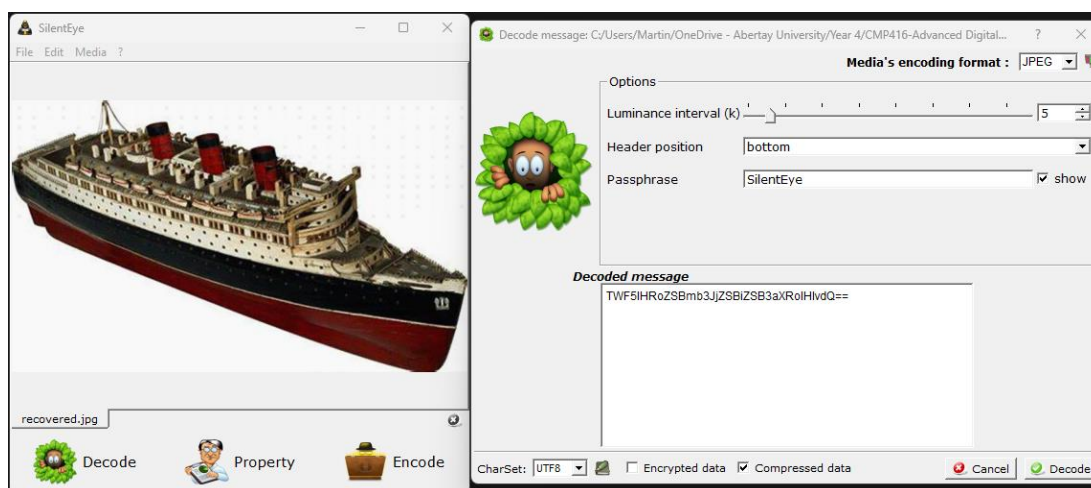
SilentEye
File Edit Media ?

recovered.jpg

Decode
Property
Encode

Decode message: C:/Users/Martin/OneDrive - Abertay University/Year 4/CMP416-Advanced Digital... ?

Media's encoding format : JPEG

Options
Luminance interval (k) 5
Header position bottom
Passphrase SilentEye show

Decoded message
TWF5IHRoZSBmb3JjZSBiZSB3aXRolHlvdQ==

CharSet: UTF8
Encrypted data
Compressed data
Cancel
Decode